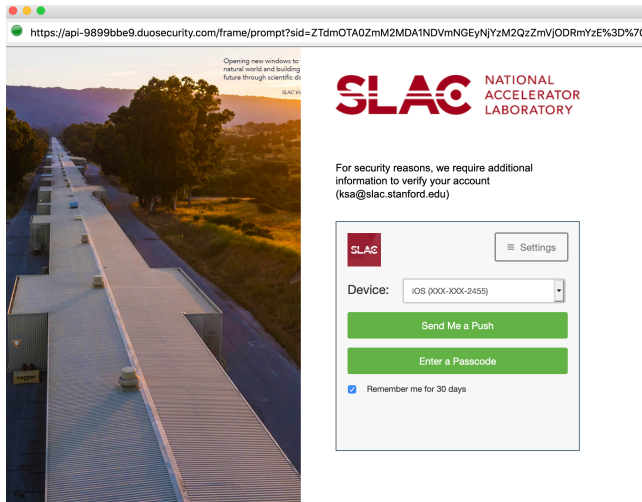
https://api-9899bbe9.duosecurity.com/frame/prompt?sid=ZTdmOTA0ZmM2MDA1NDVmNGEyNjYzM2QzZmVjODRmYzE%3D%7C

Opening new windows to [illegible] natural world and building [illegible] future through scientific di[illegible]

SLAC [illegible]

SLAC NATIONAL ACCELERATOR LABORATORY

For security reasons, we require additional information to verify your account (ksa@slac.stanford.edu)

SLAC

≡ Settings

Device: iOS (XXX-XXX-2455)

Send Me a Push

Enter a Passcode

Remember me for 30 days